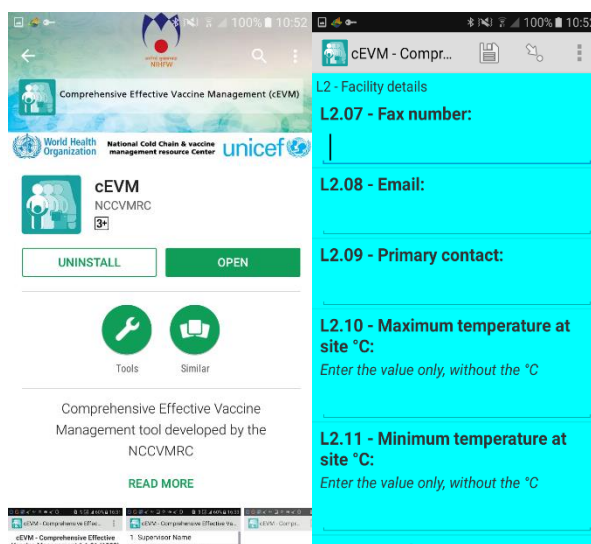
100% 10:52

NIHFW

Comprehensive Effective Vaccine Management (cEVM)

World Health Organization

National Cold Chain & vaccine management resource Center

unicef

cEVM

NCCVMRC

3+

UNINSTALL

OPEN

Tools

Similar

Comprehensive Effective Vaccine Management tool developed by the NCCVMRC

READ MORE

cEVM - Comprehensive Effec

cEVM - Comprehensive Effective Va

cEVM - Comp

cEVM - Comprehensive Effective

1. Supervisor Name

100% 10:52

cEVM - Compr

L2 - Facility details

L2.07 - Fax number:

L2.08 - Email:

L2.09 - Primary contact:

L2.10 - Maximum temperature at site °C:

Enter the value only, without the °C

L2.11 - Minimum temperature at site °C:

Enter the value only, without the °C